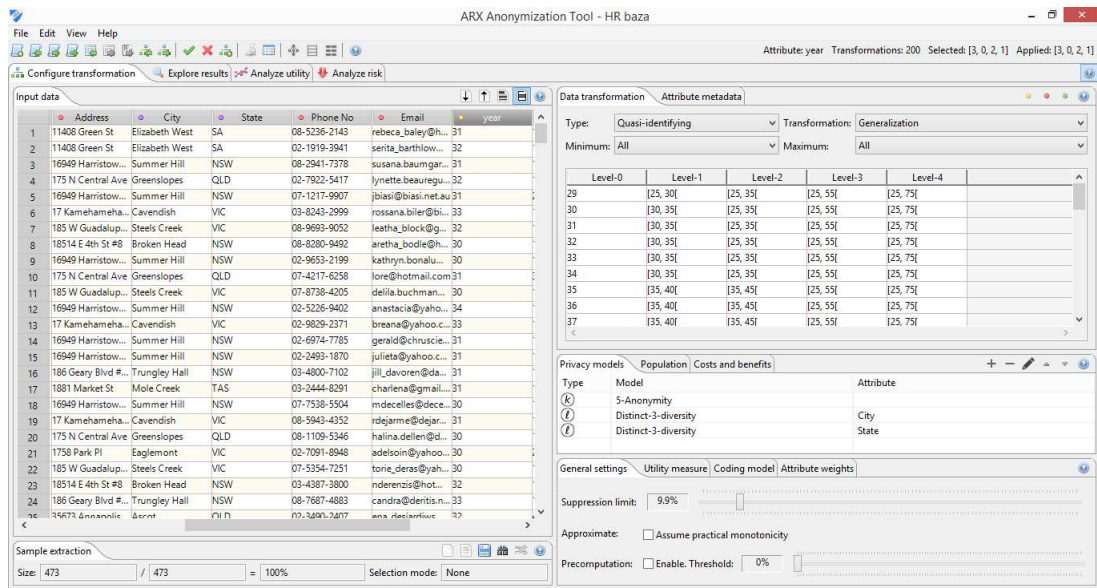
ARX Anonymization Tool - HR baza

File Edit View Help

Attribute: year Transformations: 200 Selected: [3, 0, 2, 1] Applied: [3, 0, 2, 1]

Configure transformation | Explore results | Analyze utility | Analyze risk

Input data

| | Address | City | State | Phone No | Email | year |
|---|---|---|---|---|---|---|
| 1 | 11408 Green St | Elizabeth West | SA | 08-5236-2143 | rebeca_baley@h... | 31 |
| 2 | 11408 Green St | Elizabeth West | SA | 02-1919-3941 | serita_barthlow... | 32 |
| 3 | 16949 Harristow... | Summer Hill | NSW | 08-2941-7378 | susana.baumgar... | 31 |
| 4 | 175 N Central Ave | Greenslopes | QLD | 02-7922-5417 | lynette.beauregu... | 32 |
| 5 | 16949 Harristow... | Summer Hill | NSW | 07-1217-9907 | jbiasi@biasi.net.au | 31 |
| 6 | 17 Kamehameha... | Cavendish | VIC | 03-8243-2999 | rossana.biler@bi... | 33 |
| 7 | 185 W Guadalup... | Steels Creek | VIC | 08-9693-9052 | leatha_block@g... | 32 |
| 8 | 18514 E 4th St #8 | Broken Head | NSW | 08-8280-9492 | aretha_bodle@h... | 30 |
| 9 | 16949 Harristow... | Summer Hill | NSW | 02-9653-2199 | kathryn.bonalu... | 33 |
| 10 | 175 N Central Ave | Greenslopes | QLD | 07-4217-6258 | lore@hotmail.com | 31 |
| 11 | 185 W Guadalup... | Steels Creek | VIC | 07-8738-4205 | delila.buchman... | 30 |
| 12 | 16949 Harristow... | Summer Hill | NSW | 02-5226-9402 | anastacia@yaho... | 34 |
| 13 | 17 Kamehameha... | Cavendish | VIC | 02-9829-2371 | breana@yahoo.c... | 31 |
| 14 | 16949 Harristow... | Summer Hill | NSW | 02-6974-7785 | gerald@chruscie... | 31 |
| 15 | 16949 Harristow... | Summer Hill | NSW | 02-2493-1870 | julieta@yahoo.c... | 31 |
| 16 | 186 Geary Blvd #... | Trungley Hall | NSW | 03-4800-7102 | jill_davoren@da... | 31 |
| 17 | 1881 Market St | Mole Creek | TAS | 03-2444-8291 | charlena@gmail.... | 31 |
| 18 | 16949 Harristow... | Summer Hill | NSW | 07-7538-5504 | mdecelles@dece... | 30 |
| 19 | 17 Kamehameha... | Cavendish | VIC | 08-5943-4352 | rdejarme@dejar... | 31 |
| 20 | 175 N Central Ave | Greenslopes | QLD | 08-1109-5346 | halina.dellen@d... | 30 |
| 21 | 1758 Park Pl | Eaglemont | VIC | 02-7091-8948 | adelsoin@yahoo.... | 30 |
| 22 | 185 W Guadalup... | Steels Creek | VIC | 07-5354-7251 | torie_deras@yah... | 30 |
| 23 | 18514 E 4th St #8 | Broken Head | NSW | 03-4387-3800 | nderenzis@hot... | 32 |
| 24 | 186 Geary Blvd #... | Trungley Hall | NSW | 08-7687-4883 | candra@deritis.n... | 33 |
| 25 | 35673 Annapolis... | Ascot | QLD | 02-3490-2407 | ena_desjardiws... | 32 |

Sample extraction

Size: 473 / 473 = 100% Selection mode: None

Data transformation | Attribute metadata

Type: Quasi-identifying Transformation: Generalization
Minimum: All Maximum: All

| Level-0 | Level-1 | Level-2 | Level-3 | Level-4 |
|---|---|---|---|---|
| 29 | [25, 30[ | [25, 35[ | [25, 55[ | [25, 75[ |
| 30 | [30, 35[ | [25, 35[ | [25, 55[ | [25, 75[ |
| 31 | [30, 35[ | [25, 35[ | [25, 55[ | [25, 75[ |
| 32 | [30, 35[ | [25, 35[ | [25, 55[ | [25, 75[ |
| 33 | [30, 35[ | [25, 35[ | [25, 55[ | [25, 75[ |
| 34 | [30, 35[ | [25, 35[ | [25, 55[ | [25, 75[ |
| 35 | [35, 40[ | [35, 45[ | [25, 55[ | [25, 75[ |
| 36 | [35, 40[ | [35, 45[ | [25, 55[ | [25, 75[ |
| 37 | [35, 40[ | [35, 45[ | [25, 55[ | [25, 75[ |

Privacy models | Population | Costs and benefits

| Type | Model | Attribute |
|---|---|---|
| k | 5-Anonymity | |
| ℓ | Distinct-3-diversity | City |
| ℓ | Distinct-3-diversity | State |

General settings | Utility measure | Coding model | Attribute weights

Suppression limit: 9.9%

Approximate: Assume practical monotonicity

Precomputation: Enable. Threshold: 0%